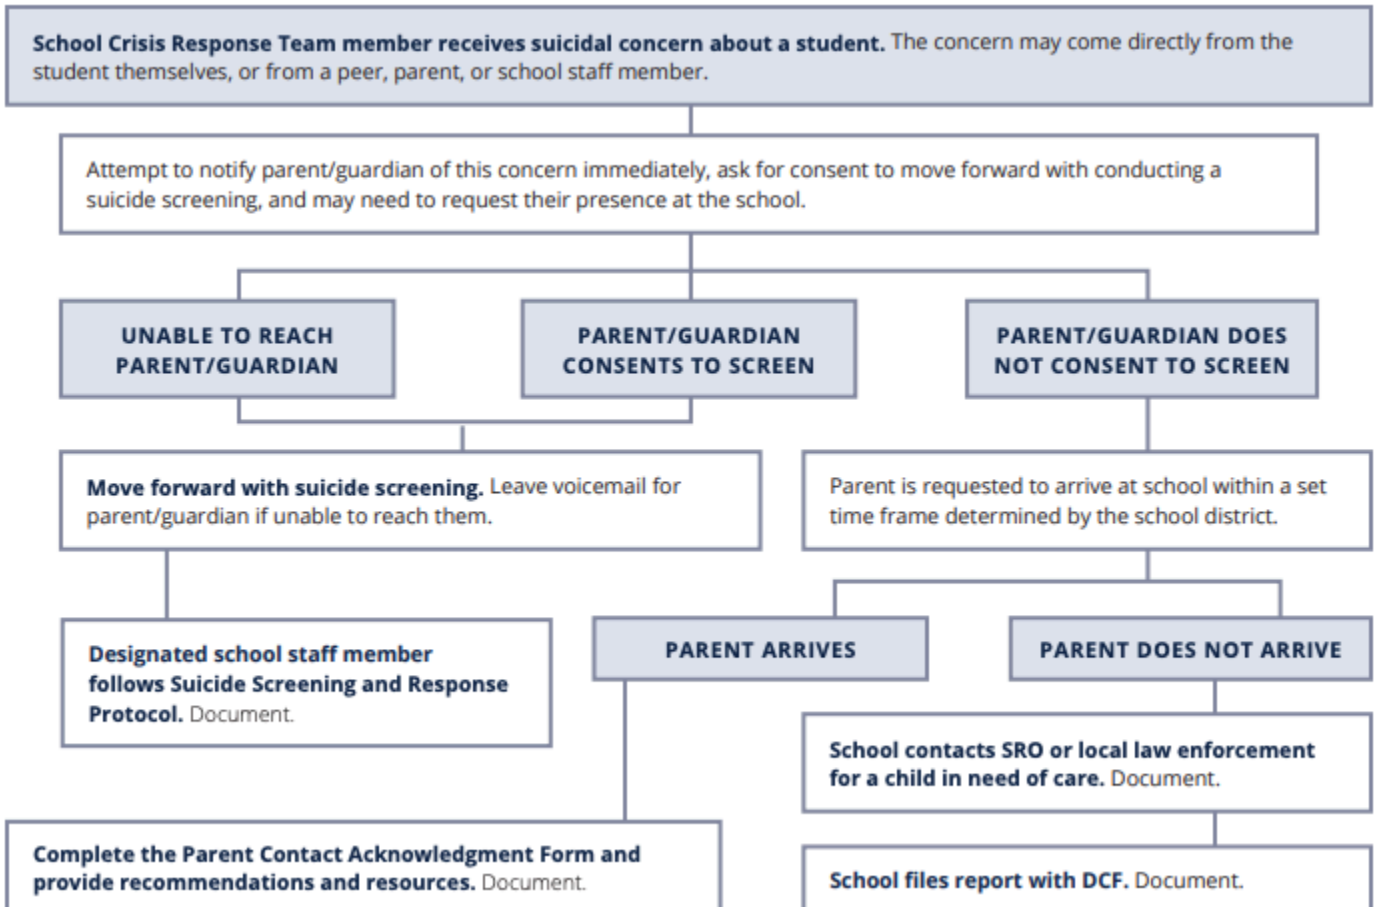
School Crisis Response Team member receives suicidal concern about a student. The concern may come directly from the student themselves, or from a peer, parent, or school staff member.

Attempt to notify parent/guardian of this concern immediately, ask for consent to move forward with conducting a suicide screening, and may need to request their presence at the school.

UNABLE TO REACH PARENT/GUARDIAN

PARENT/GUARDIAN CONSENTS TO SCREEN

PARENT/GUARDIAN DOES NOT CONSENT TO SCREEN

Move forward with suicide screening. Leave voicemail for parent/guardian if unable to reach them.

Parent is requested to arrive at school within a set time frame determined by the school district.

Designated school staff member follows Suicide Screening and Response Protocol. Document.

PARENT ARRIVES

PARENT DOES NOT ARRIVE

School contacts SRO or local law enforcement for a child in need of care. Document.

Complete the Parent Contact Acknowledgment Form and provide recommendations and resources. Document.

School files report with DCF. Document.